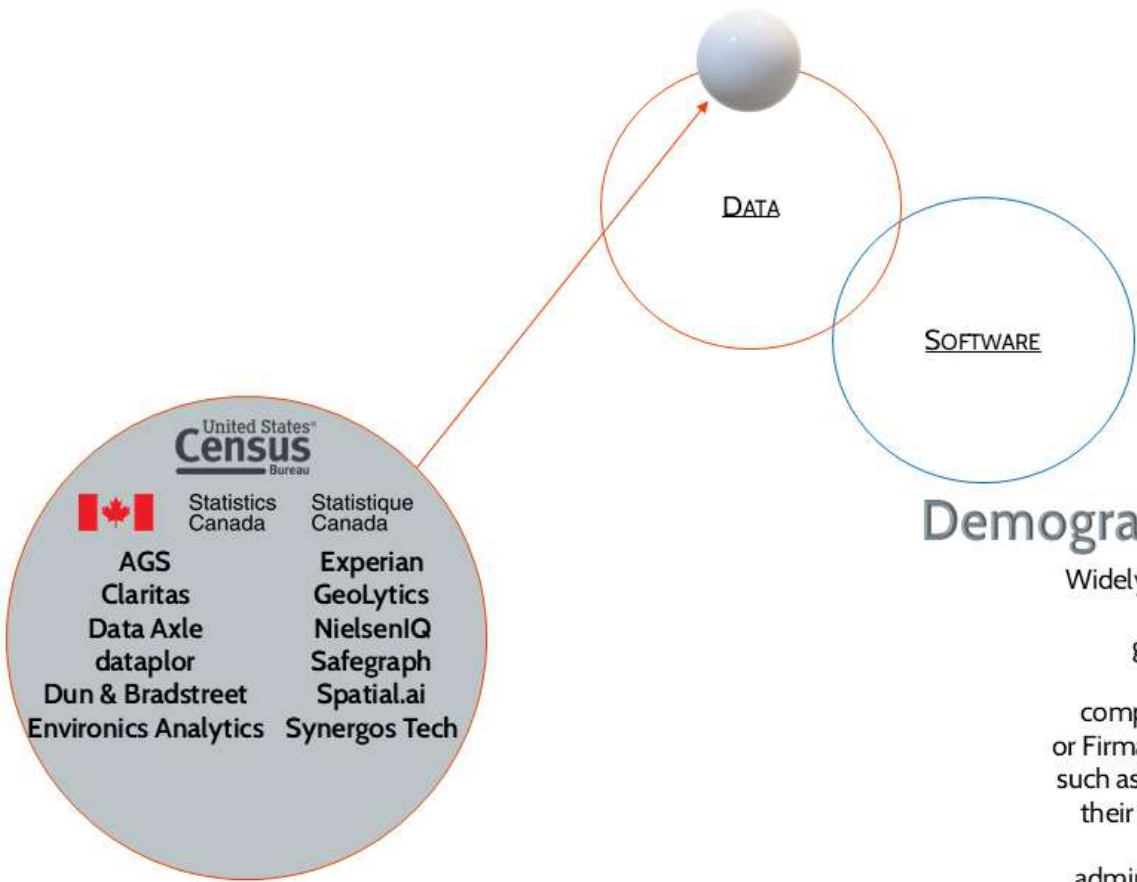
DATA

SOFTWARE

United States Census Bureau

Statistics Canada Statistique Canada

AGS
Claritas
Data Axle
dataplor
Dun & Bradstreet
Environics Analytics

Experian
GeoLytics
NielsenIQ
Safegraph
Spatial.ai
Synergos Tech

Demogra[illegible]
Widely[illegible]
g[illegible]
comp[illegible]
or Firma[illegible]
such as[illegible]
their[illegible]
admi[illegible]